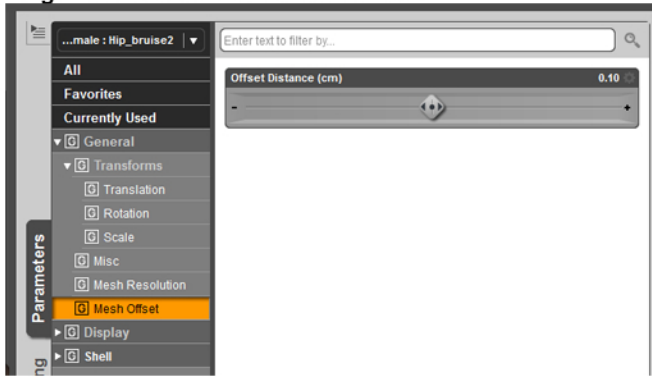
...male : Hip_bruise2

Enter text to filter by...

All
Favorites
Currently Used
G General
G Transforms
G Translation
G Rotation
G Scale
G Misc
G Mesh Resolution
G Mesh Offset
G Display
G Shell

Parameters

Offset Distance (cm) 0.10
-
+